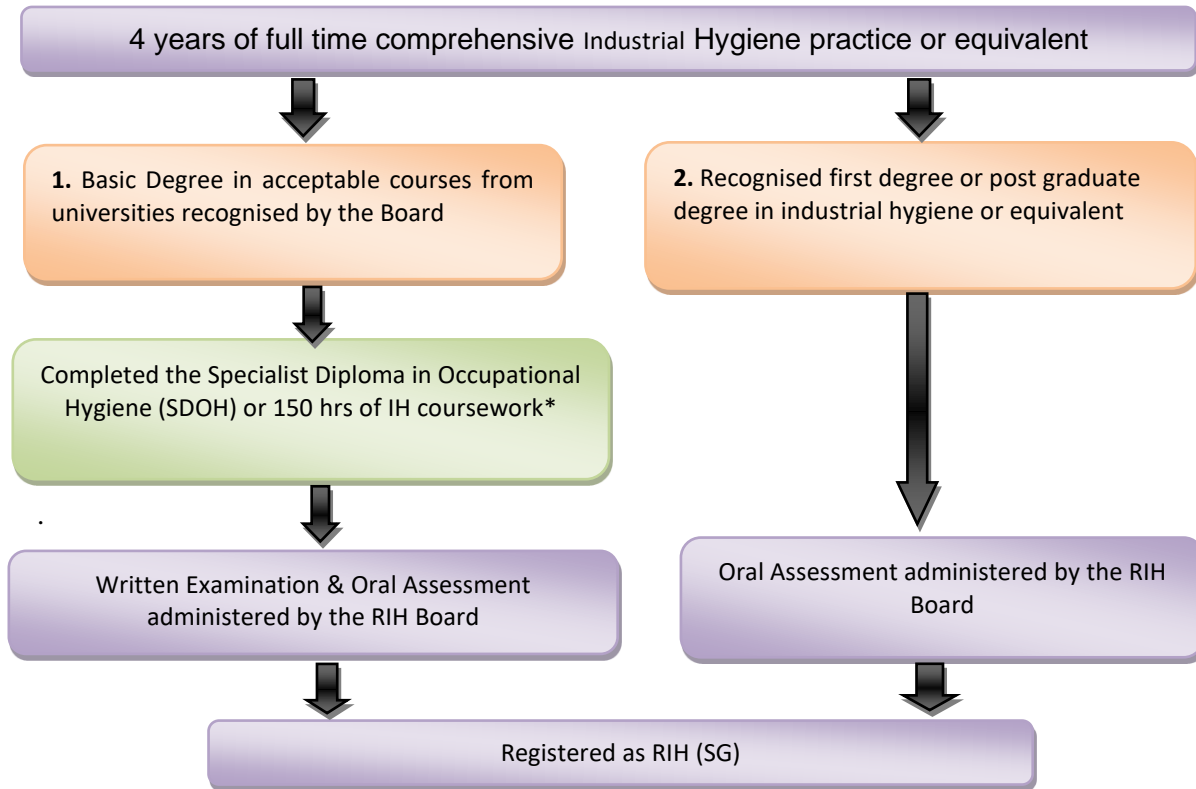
4 years of full time comprehensive Industrial Hygiene practice or equivalent

1. Basic Degree in acceptable courses from universities recognised by the Board

2. Recognised first degree or post graduate degree in industrial hygiene or equivalent

Completed the Specialist Diploma in Occupational Hygiene (SDOH) or 150 hrs of IH coursework*

.

Written Examination & Oral Assessment administered by the RIH Board

Oral Assessment administered by the RIH Board

Registered as RIH (SG)